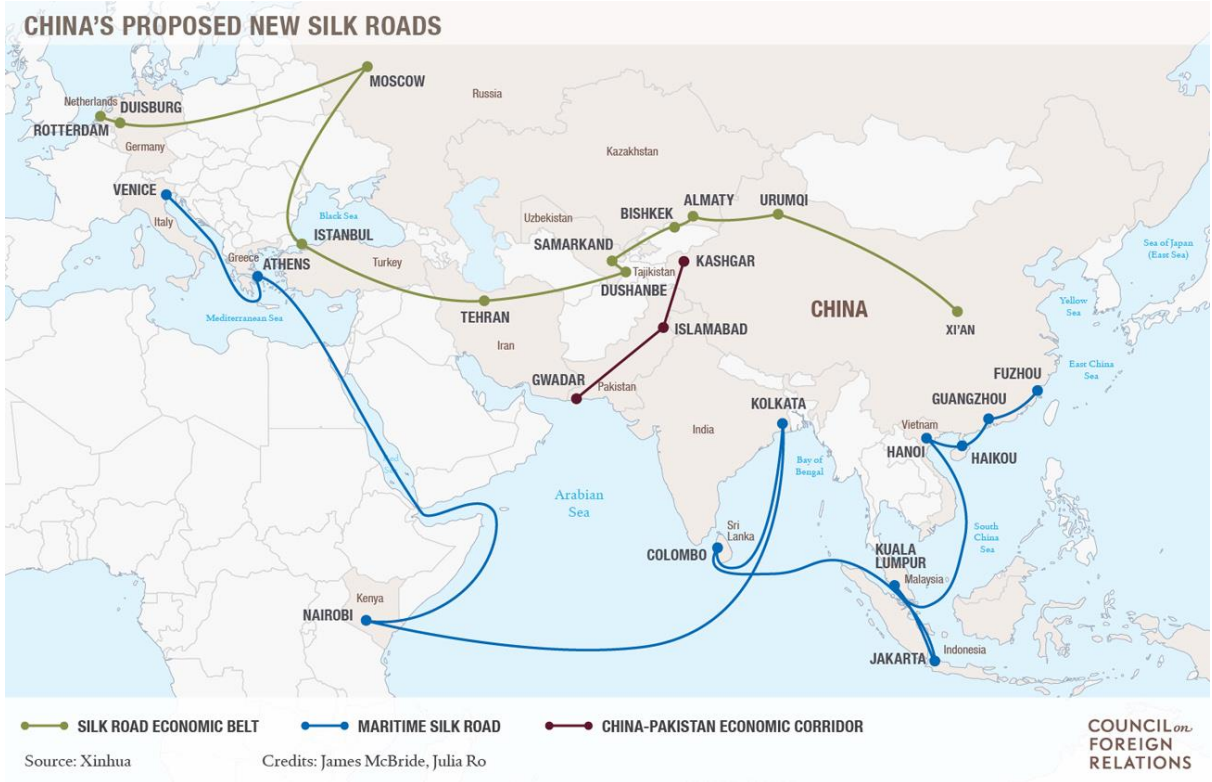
CHINA'S PROPOSED NEW SILK ROADS

MOSCOW
Russia
Netherlands
DUISBURG
ROTTERDAM
Germany
Kazakhstan
VENICE
Italy
Black Sea
ISTANBUL
Uzbekistan
BISHKEK
ALMATY
URUMQI
SAMARKAND
Greece
ATHENS
Turkey
Tajikistan
DUSHANBE
KASHGAR
Sea of Japan (East Sea)
Mediterranean Sea
TEHRAN
ISLAMABAD
CHINA
Yellow Sea
XI'AN
Iran
GWADAR
Pakistan
East China Sea
FUZHOU
KOLKATA
GUANGZHOU
India
Vietnam
HANOI
HAIKOU
Bay of Bengal
Arabian Sea
Sri Lanka
COLOMBO
South China Sea
KUALA LUMPUR
Malaysia
Kenya
NAIROBI
Indonesia
JAKARTA

SILK ROAD ECONOMIC BELT
MARITIME SILK ROAD
CHINA-PAKISTAN ECONOMIC CORRIDOR

Source: Xinhua
Credits: James McBride, Julia Ro

COUNCIL on FOREIGN RELATIONS